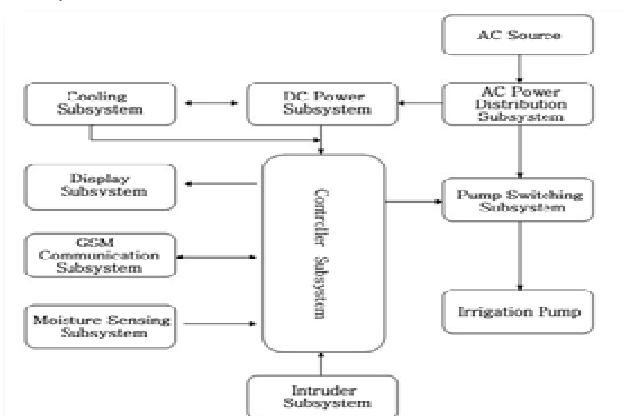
AC Source

Cooling Subsystem

DC Power Subsystem

AC Power Distribution Subsystem

Display Subsystem

Controller Subsystem

Pump Switching Subsystem

GSM Communication Subsystem

Irrigation Pump

Moisture Sensing Subsystem

Intruder Subsystem